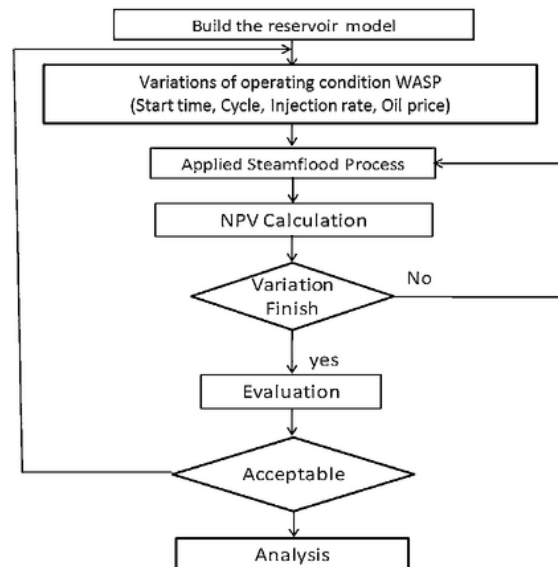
Build the reservoir model

Variations of operating condition WASP
(Start time, Cycle, Injection rate, Oil price)

Applied Steamflood Process

NPV Calculation

Variation Finish

No

yes

Evaluation

Acceptable

Analysis